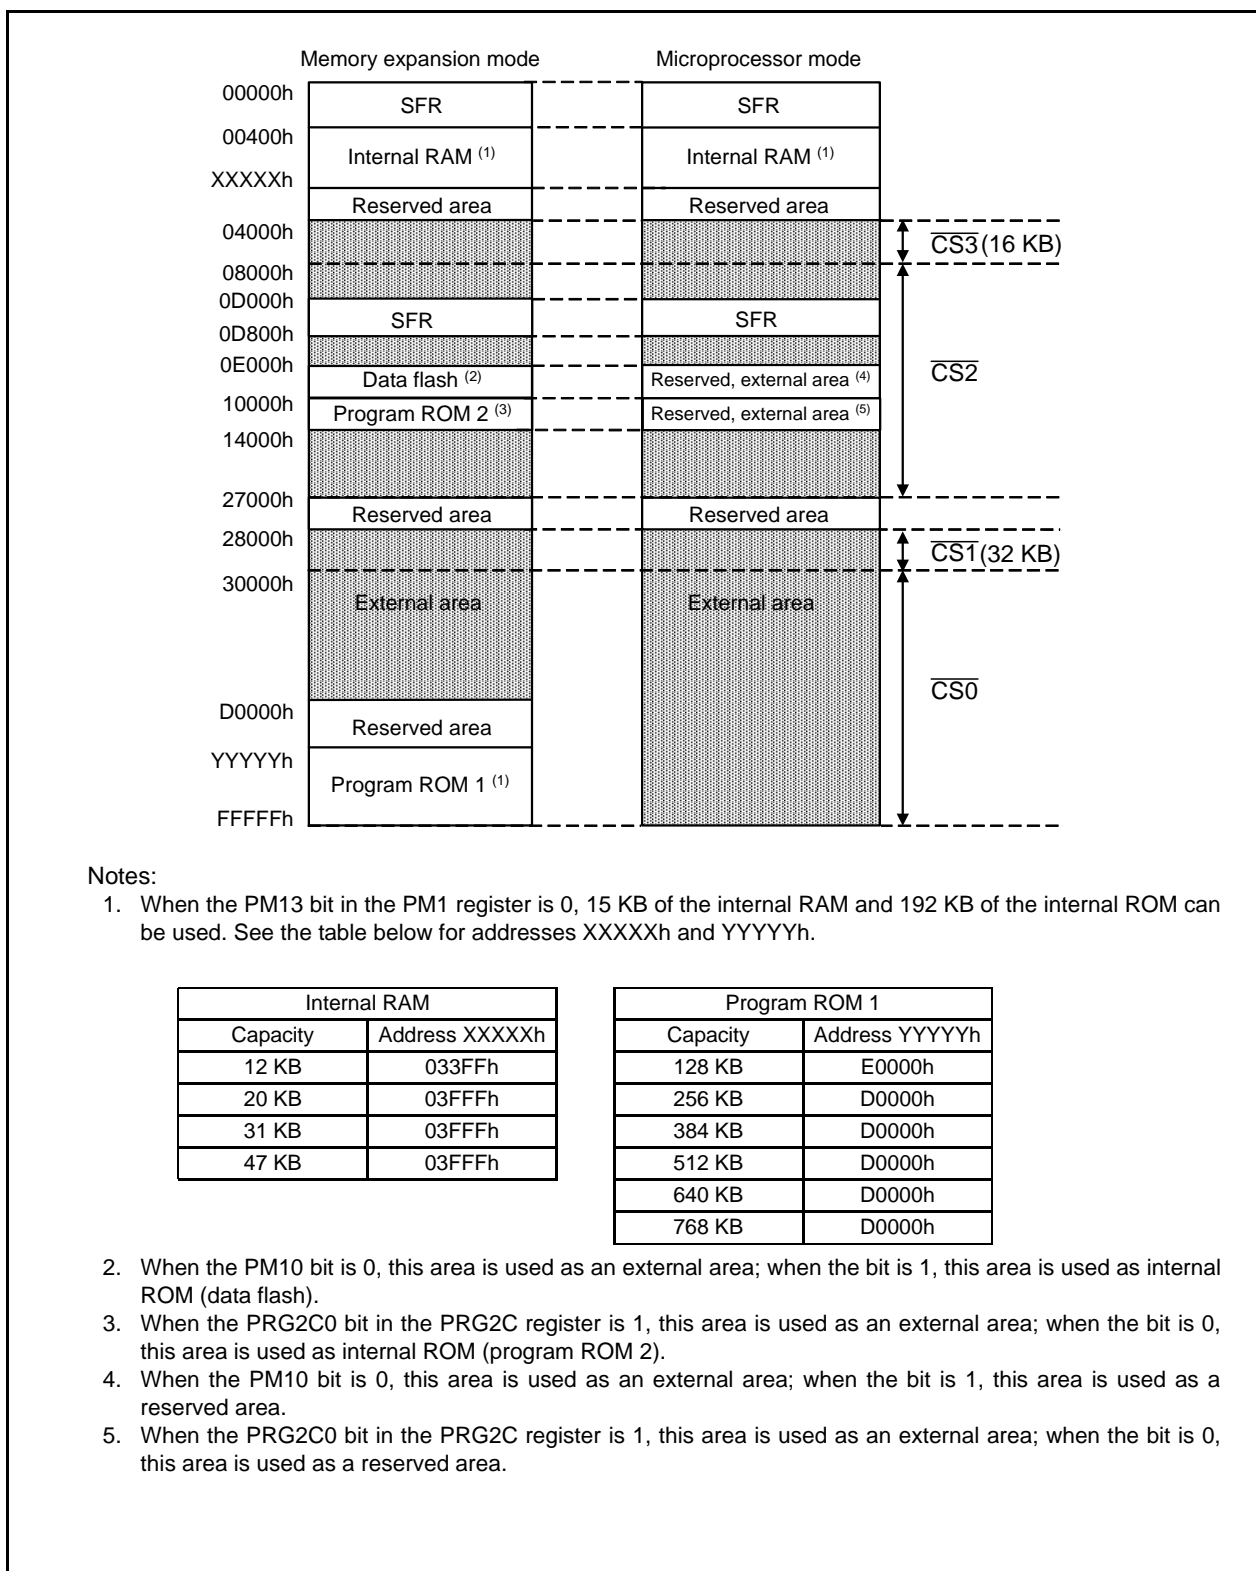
Memory expansion mode

Microprocessor mode

00000h
00400h
XXXXXh
04000h
08000h
0D000h
0D800h
0E000h
10000h
14000h
27000h
28000h
30000h
D0000h
YYYYYh
FFFFFh

SFR
Internal RAM $^{(1)}$
Reserved area
SFR
Data flash $^{(2)}$
Program ROM 2 $^{(3)}$
Reserved area
External area
Reserved area
Program ROM 1 $^{(1)}$

SFR
Internal RAM $^{(1)}$
Reserved area
SFR
Reserved, external area $^{(4)}$
Reserved, external area $^{(5)}$
Reserved area
External area

$\overline{CS3}$ (16 KB)
$\overline{CS2}$
$\overline{CS1}$ (32 KB)
$\overline{CS0}$

Notes:
1. When the PM13 bit in the PM1 register is 0, 15 KB of the internal RAM and 192 KB of the internal ROM can be used. See the table below for addresses XXXXXh and YYYYYh.

| Internal RAM | |
|---|---|
| Capacity | Address XXXXXh |
| 12 KB | 033FFh |
| 20 KB | 03FFFh |
| 31 KB | 03FFFh |
| 47 KB | 03FFFh |

| Program ROM 1 | |
|---|---|
| Capacity | Address YYYYYh |
| 128 KB | E0000h |
| 256 KB | D0000h |
| 384 KB | D0000h |
| 512 KB | D0000h |
| 640 KB | D0000h |
| 768 KB | D0000h |

2. When the PM10 bit is 0, this area is used as an external area; when the bit is 1, this area is used as internal ROM (data flash).
3. When the PRG2C0 bit in the PRG2C register is 1, this area is used as an external area; when the bit is 0, this area is used as internal ROM (program ROM 2).
4. When the PM10 bit is 0, this area is used as an external area; when the bit is 1, this area is used as a reserved area.
5. When the PRG2C0 bit in the PRG2C register is 1, this area is used as an external area; when the bit is 0, this area is used as a reserved area.